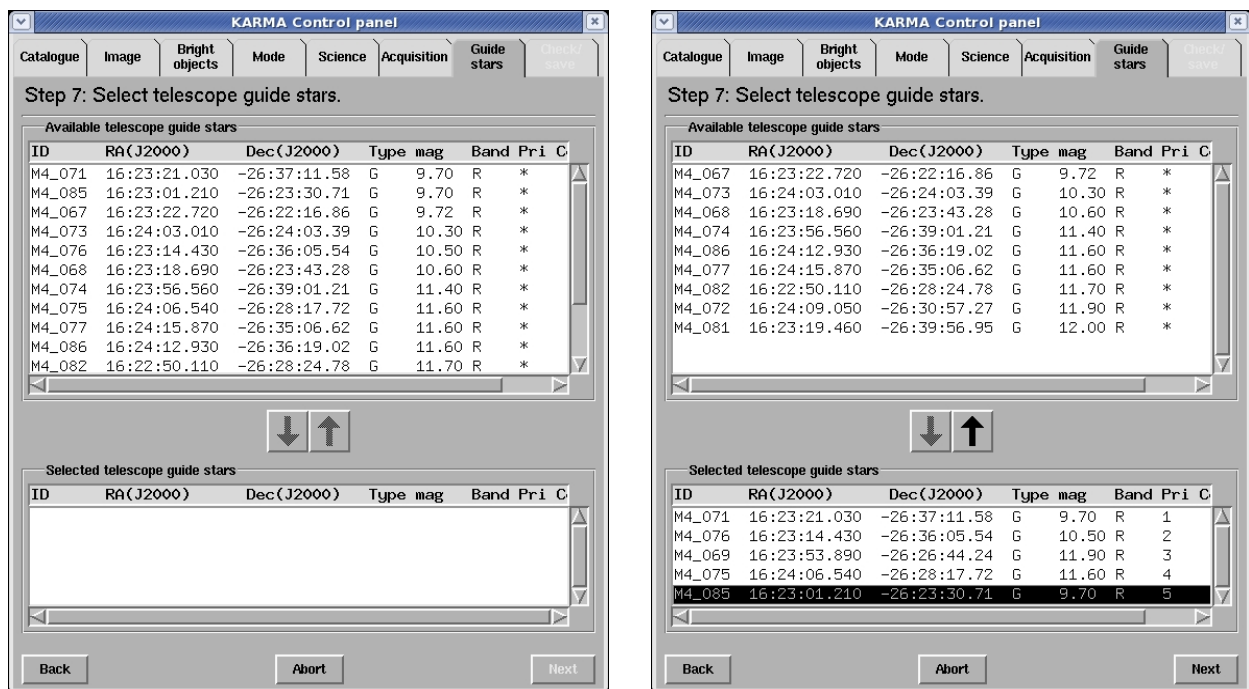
KARMA Control panel

Catalogue | Image | Bright objects | Mode | Science | Acquisition | Guide stars | Check/save

Step 7: Select telescope guide stars.

Available telescope guide stars

| ID | RA(J2000) | Dec(J2000) | Type | mag | Band | Pri | C |
|---|---|---|---|---|---|---|---|
| M4_071 | 16:23:21.030 | -26:37:11.58 | G | 9.70 | R | * | |
| M4_085 | 16:23:01.210 | -26:23:30.71 | G | 9.70 | R | * | |
| M4_067 | 16:23:22.720 | -26:22:16.86 | G | 9.72 | R | * | |
| M4_073 | 16:24:03.010 | -26:24:03.39 | G | 10.30 | R | * | |
| M4_076 | 16:23:14.430 | -26:36:05.54 | G | 10.50 | R | * | |
| M4_068 | 16:23:18.690 | -26:23:43.28 | G | 10.60 | R | * | |
| M4_074 | 16:23:56.560 | -26:39:01.21 | G | 11.40 | R | * | |
| M4_075 | 16:24:06.540 | -26:28:17.72 | G | 11.60 | R | * | |
| M4_077 | 16:24:15.870 | -26:35:06.62 | G | 11.60 | R | * | |
| M4_086 | 16:24:12.930 | -26:36:19.02 | G | 11.60 | R | * | |
| M4_082 | 16:22:50.110 | -26:28:24.78 | G | 11.70 | R | * | |

Selected telescope guide stars

| ID | RA(J2000) | Dec(J2000) | Type | mag | Band | Pri | C |
|---|---|---|---|---|---|---|---|

Back | Abort | Next

KARMA Control panel

Catalogue | Image | Bright objects | Mode | Science | Acquisition | Guide stars | Check/save

Step 7: Select telescope guide stars.

Available telescope guide stars

| ID | RA(J2000) | Dec(J2000) | Type | mag | Band | Pri | C |
|---|---|---|---|---|---|---|---|
| M4_067 | 16:23:22.720 | -26:22:16.86 | G | 9.72 | R | * | |
| M4_073 | 16:24:03.010 | -26:24:03.39 | G | 10.30 | R | * | |
| M4_068 | 16:23:18.690 | -26:23:43.28 | G | 10.60 | R | * | |
| M4_074 | 16:23:56.560 | -26:39:01.21 | G | 11.40 | R | * | |
| M4_086 | 16:24:12.930 | -26:36:19.02 | G | 11.60 | R | * | |
| M4_077 | 16:24:15.870 | -26:35:06.62 | G | 11.60 | R | * | |
| M4_082 | 16:22:50.110 | -26:28:24.78 | G | 11.70 | R | * | |
| M4_072 | 16:24:09.050 | -26:30:57.27 | G | 11.90 | R | * | |
| M4_081 | 16:23:19.460 | -26:39:56.95 | G | 12.00 | R | * | |

Selected telescope guide stars

| ID | RA(J2000) | Dec(J2000) | Type | mag | Band | Pri | C |
|---|---|---|---|---|---|---|---|
| M4_071 | 16:23:21.030 | -26:37:11.58 | G | 9.70 | R | 1 | |
| M4_076 | 16:23:14.430 | -26:36:05.54 | G | 10.50 | R | 2 | |
| M4_069 | 16:23:53.890 | -26:26:44.24 | G | 11.90 | R | 3 | |
| M4_075 | 16:24:06.540 | -26:28:17.72 | G | 11.60 | R | 4 | |
| M4_085 | 16:23:01.210 | -26:23:30.71 | G | 9.70 | R | 5 | |

Back | Abort | Next